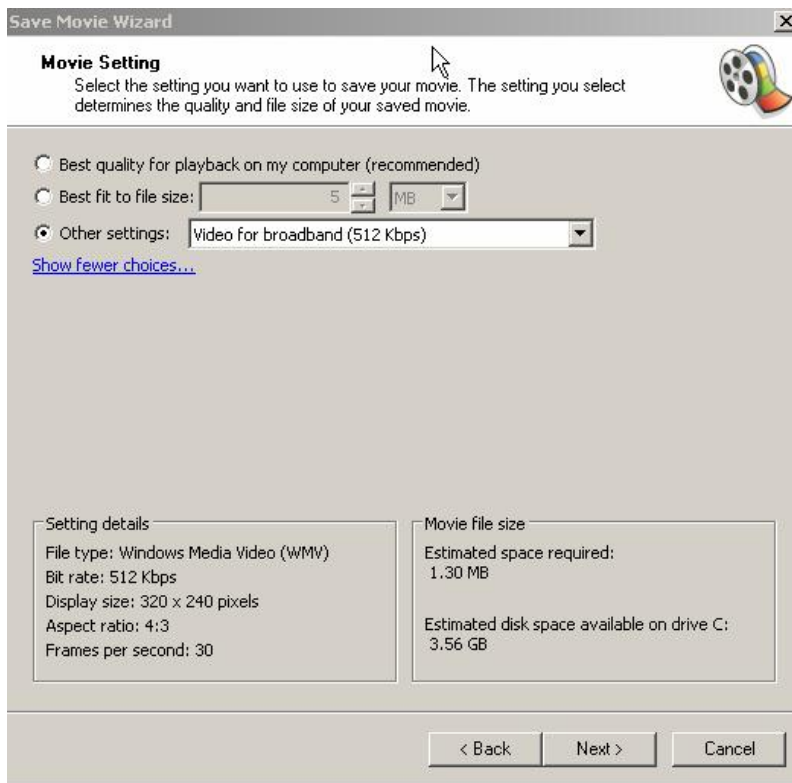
Save Movie Wizard

Movie Setting

Select the setting you want to use to save your movie. The setting you select determines the quality and file size of your saved movie.

Best quality for playback on my computer (recommended)

Best fit to file size: 5 MB

Other settings: Video for broadband (512 Kbps)

Show fewer choices...

Setting details

File type: Windows Media Video (WMV)
Bit rate: 512 Kbps
Display size: 320 x 240 pixels
Aspect ratio: 4:3
Frames per second: 30

Movie file size

Estimated space required:
1.30 MB

Estimated disk space available on drive C:
3.56 GB

< Back

Next >

Cancel